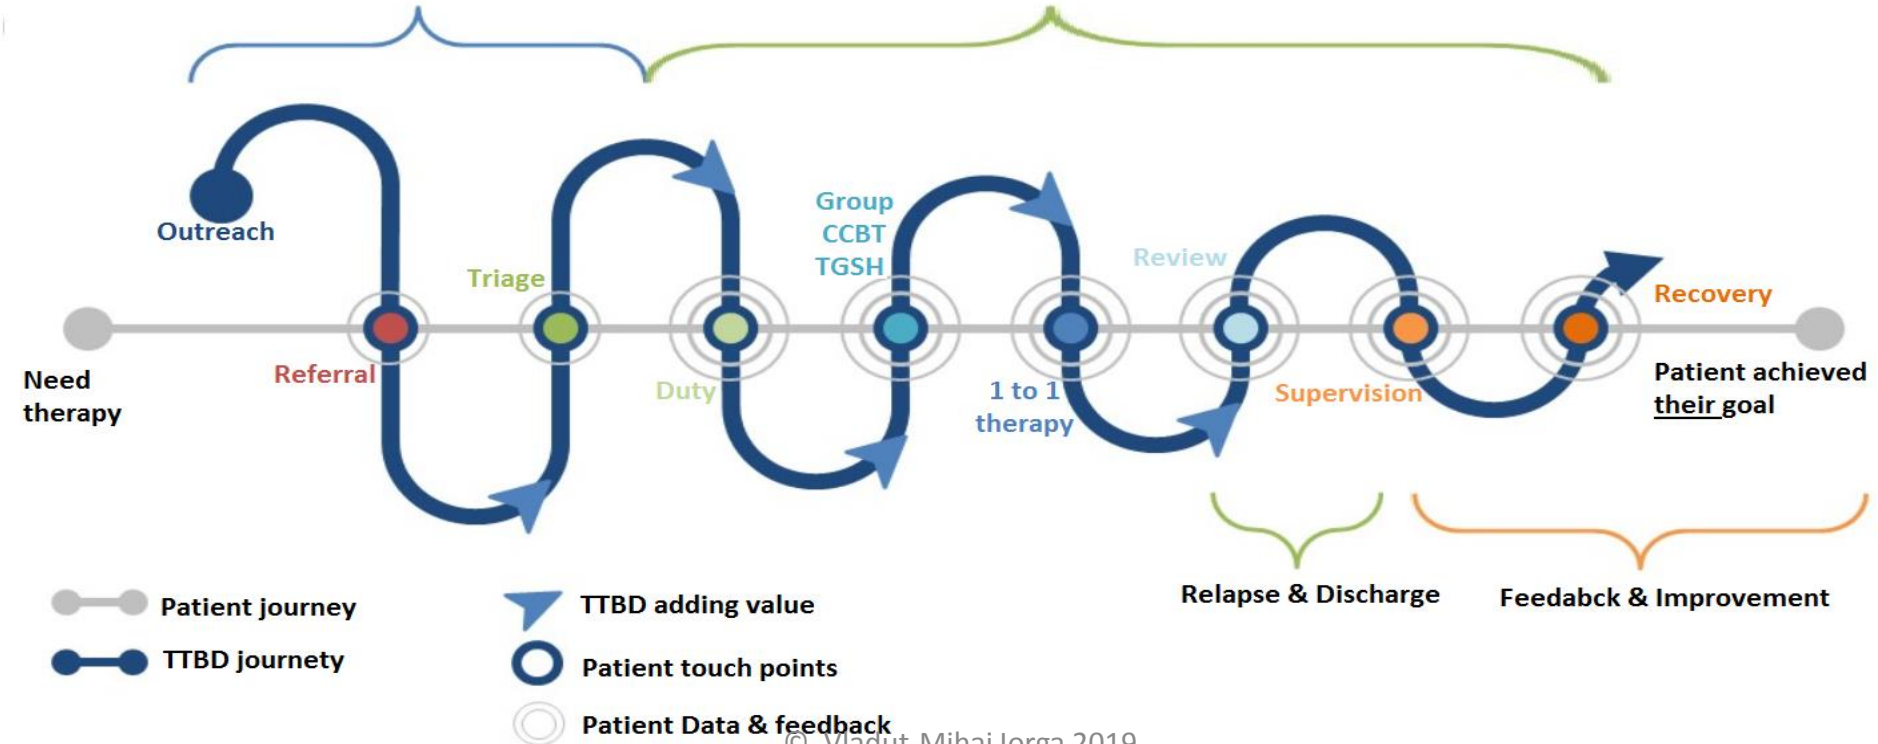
Outreach

Triage

Group
CCBT
TGSH

Review

Recovery

Need therapy

Referral

Duty

1 to 1 therapy

Supervision

Patient achieved their goal

Relapse & Discharge

Feedabck & Improvement

Patient journey

TTBD journety

TTBD adding value

Patient touch points

Patient Data & feedback

© Vladut Mihai Iorga 2019